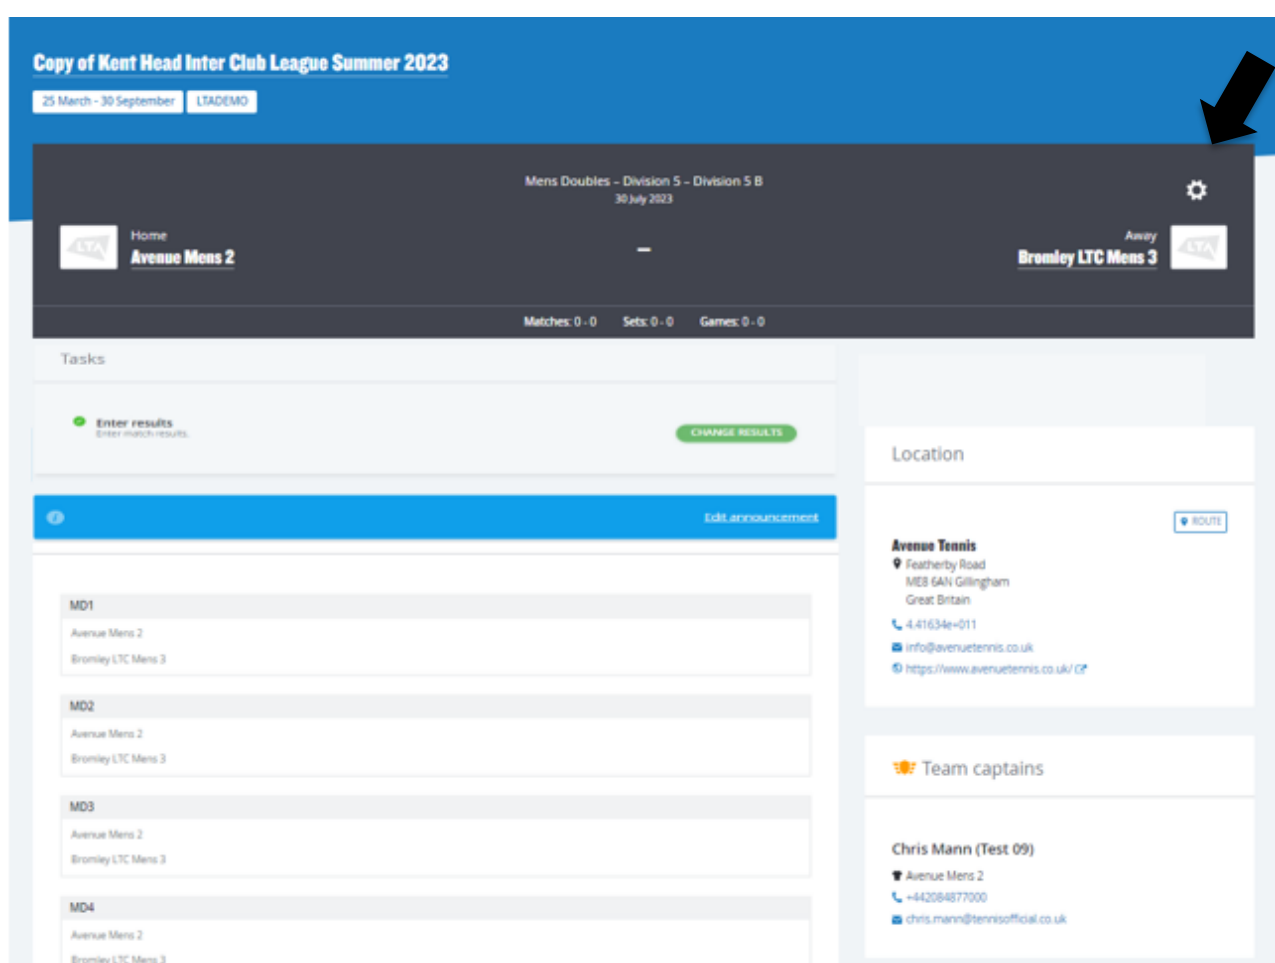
Copy of Kent Head Inter Club League Summer 2023

25 March - 30 September LTADEMO

Mens Doubles - Division 5 - Division 5 B
30 July 2023

Home
Avenue Mens 2

-

Away
Bromley LTC Mens 3

Matches: 0 - 0 Sets: 0 - 0 Games: 0 - 0

Tasks

Enter results
Enter match results

CHANGE RESULTS

Edit announcement

MD1
Avenue Mens 2
Bromley LTC Mens 3

MD2
Avenue Mens 2
Bromley LTC Mens 3

MD3
Avenue Mens 2
Bromley LTC Mens 3

MD4
Avenue Mens 2
Bromley LTC Mens 3

Location

ROUTE

Avenue Tennis
Featherby Road
ME8 6AN Gillingham
Great Britain
4.41634e+011
info@avenuetennis.co.uk
https://www.avenuetennis.co.uk/

Team captains

Chris Mann (Test 09)
Avenue Mens 2
+442084877000
chris.mann@tennisofficial.co.uk